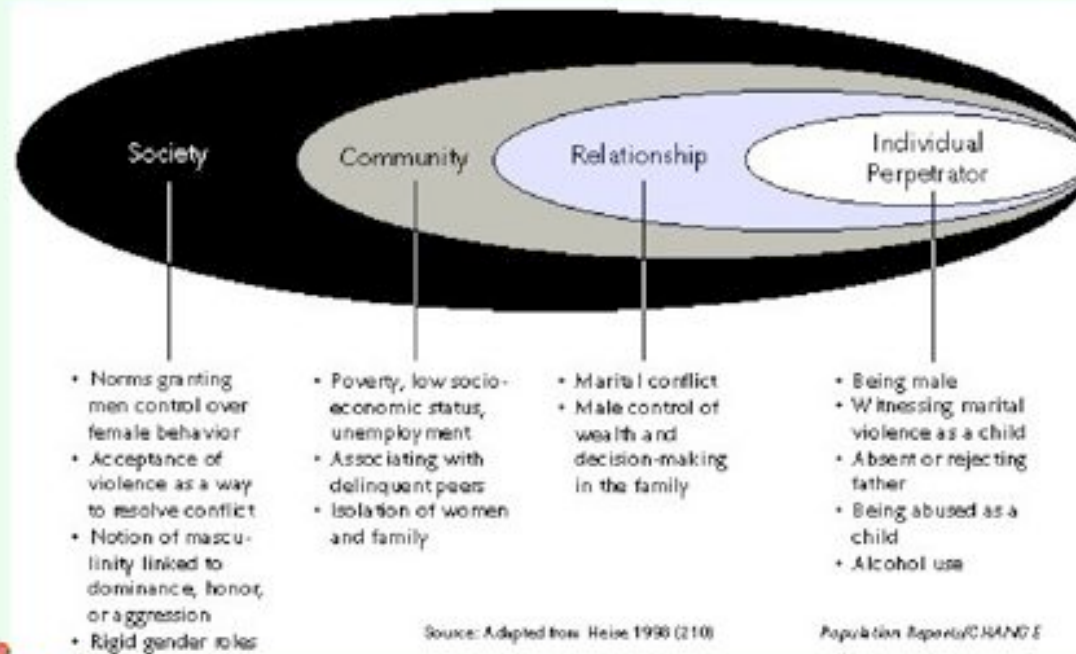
Society

Community

Relationship

Individual Perpetrator

- Norms granting men control over female behavior
- Acceptance of violence as a way to resolve conflict
- Notion of masculinity linked to dominance, honor, or aggression
- Rigid gender roles

- Poverty, low socioeconomic status, unemployment
- Associating with delinquent peers
- Isolation of women and family

- Marital conflict
- Male control of wealth and decision-making in the family

- Being male
- Witnessing marital violence as a child
- Absent or rejecting father
- Being abused as a child
- Alcohol use

Source: Adapted from Heise 1998 (210)

Population Reports/CHANGE